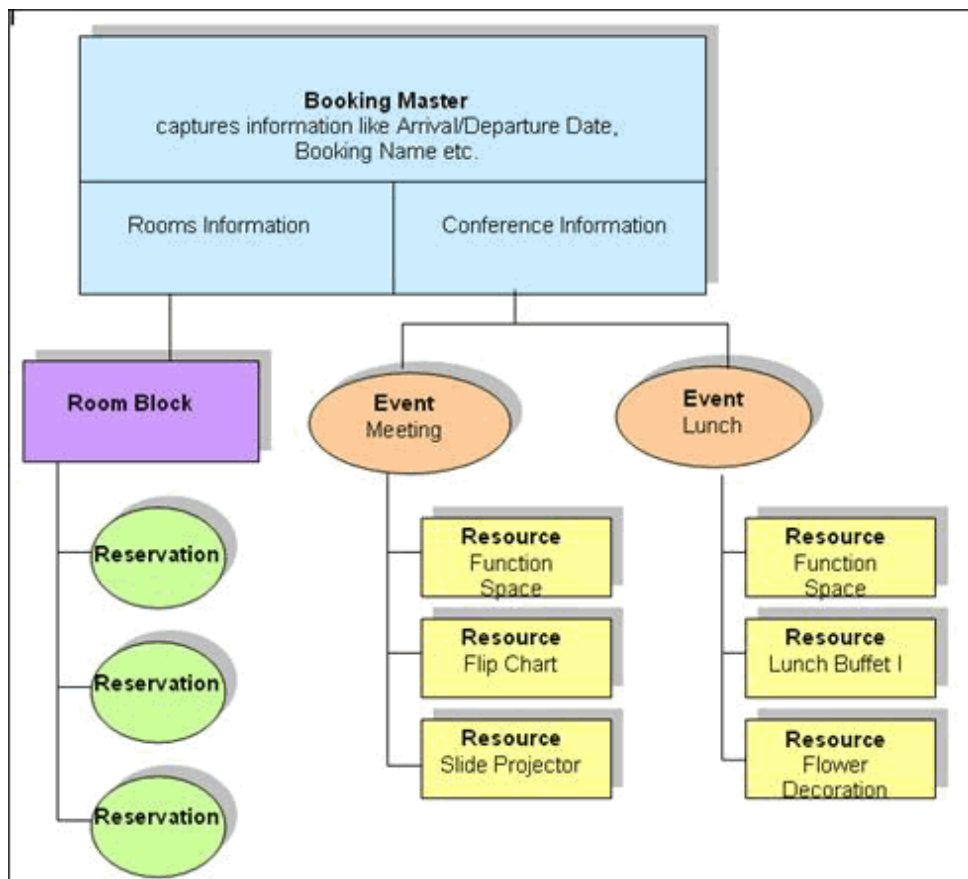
Booking Master
captures information like Arrival/Departure Date, Booking Name etc.

Rooms Information

Conference Information

Room Block

Reservation

Reservation

Reservation

Event
Meeting

Resource
Function Space

Resource
Flip Chart

Resource
Slide Projector

Event
Lunch

Resource
Function Space

Resource
Lunch Buffet I

Resource
Flower Decoration